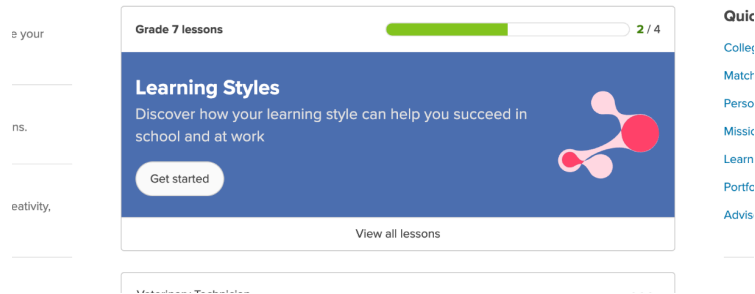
e your

ns.

eativity,

Grade 7 lessons

2 / 4

Learning Styles

Discover how your learning style can help you succeed in school and at work

Get started

View all lessons

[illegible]

Quic

Colleg

Match

Perso

Missio

Learn

Portfo

Advis